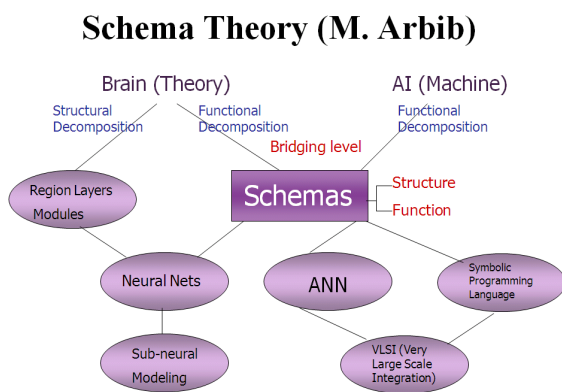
Schema Theory (M. Arbib)

Brain (Theory)

AI (Machine)

Structural Decomposition

Functional Decomposition

Functional Decomposition

Bridging level

Region Layers Modules

Schemas

Structure

Function

Neural Nets

ANN

Symbolic Programming Language

Sub-neural Modeling

VLSI (Very Large Scale Integration)